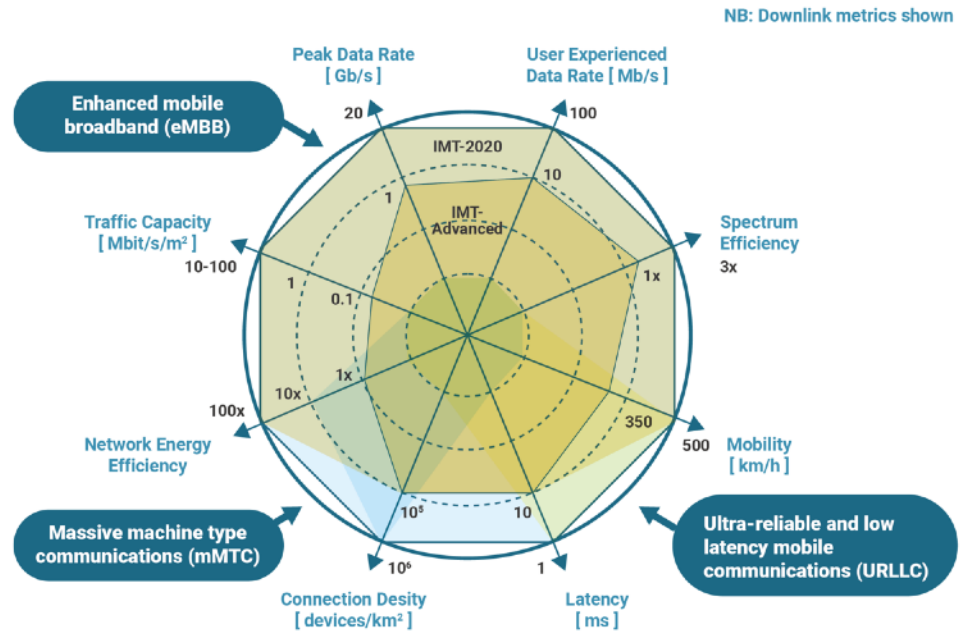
NB: Downlink metrics shown

Peak Data Rate
[ Gb/s ]

User Experienced
Data Rate [ Mb/s ]

Enhanced mobile
broadband (eMBB)

20

100

IMT-2020

1

10

IMT-
Advanced

Traffic Capacity
[ Mbit/s/m² ]

Spectrum
Efficiency

10-100

3x

1x

1

0.1

1x

10x

350

100x

500

Network Energy
Efficiency

Mobility
[ km/h ]

$10^5$

10

Massive machine type
communications (mMTC)

Ultra-reliable and low
latency mobile
communications (URLLC)

$10^6$

1

Connection Desity
[ devices/km² ]

Latency
[ ms ]